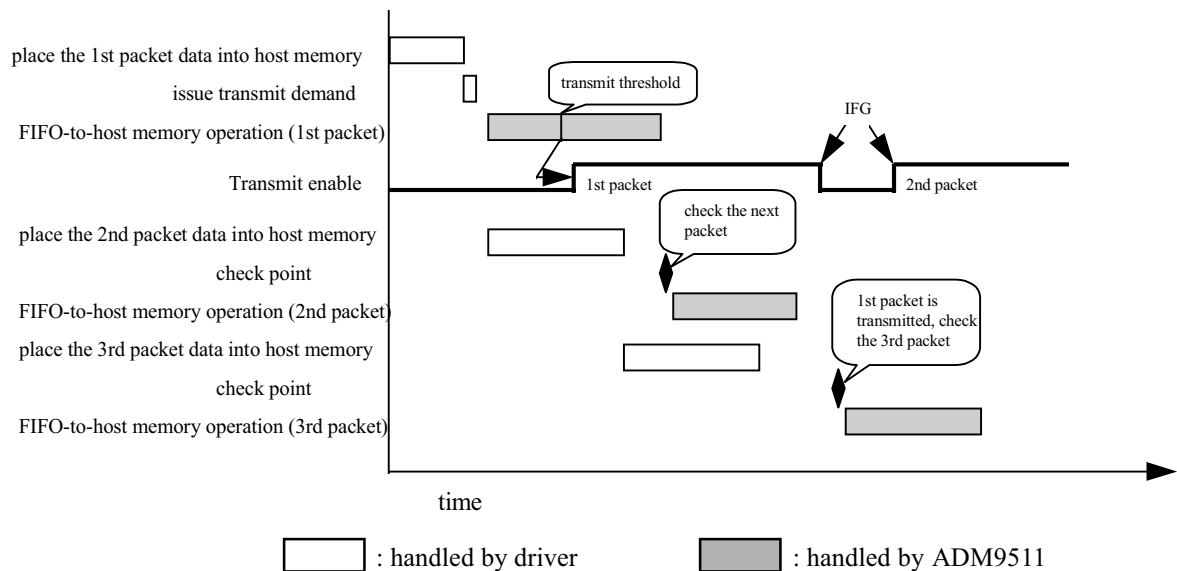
place the 1st packet data into host memory
issue transmit demand
FIFO-to-host memory operation (1st packet)
Transmit enable
place the 2nd packet data into host memory
check point
FIFO-to-host memory operation (2nd packet)
place the 3rd packet data into host memory
check point
FIFO-to-host memory operation (3rd packet)

transmit threshold

IFG

1st packet

2nd packet

check the next packet

1st packet is transmitted, check the 3rd packet

time

: handled by driver
: handled by ADM9511